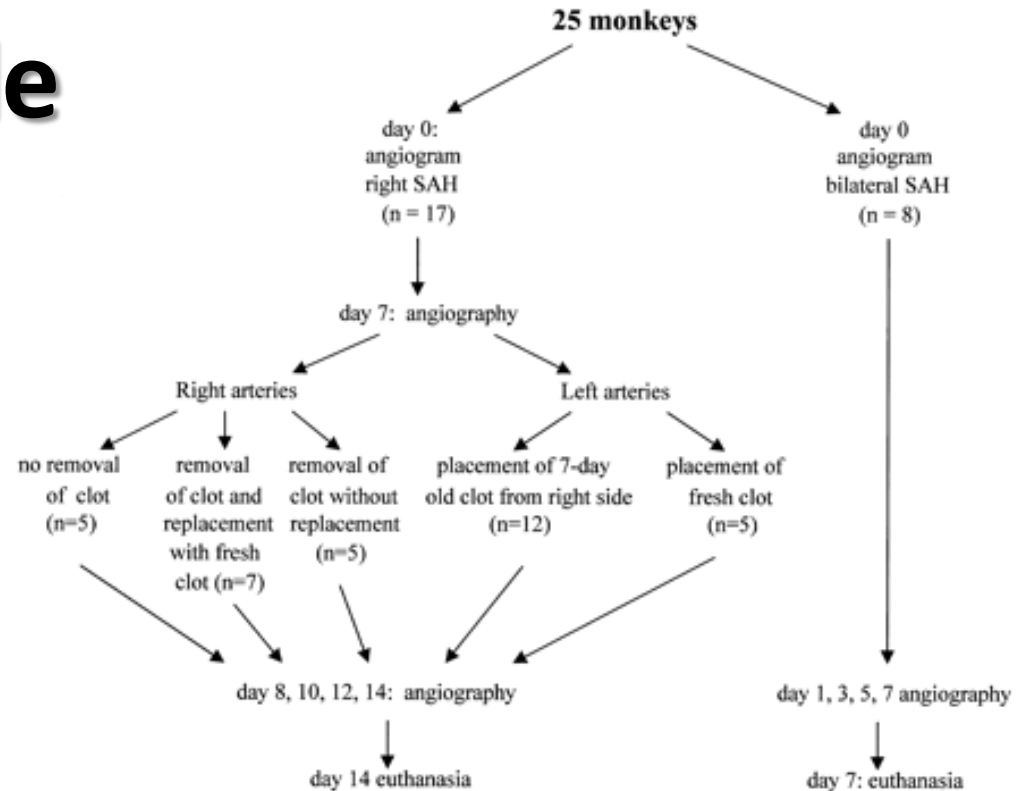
e

25 monkeys

day 0:
angiogram
right SAH
(n = 17)

day 0
angiogram
bilateral SAH
(n = 8)

day 7: angiography

Right arteries

Left arteries

no removal of clot (n=5)

removal of clot and replacement with fresh clot (n=7)

removal of clot without replacement (n=5)

placement of 7-day old clot from right side (n=12)

placement of fresh clot (n=5)

day 8, 10, 12, 14: angiography

day 14 euthanasia

day 1, 3, 5, 7 angiography

day 7: euthanasia